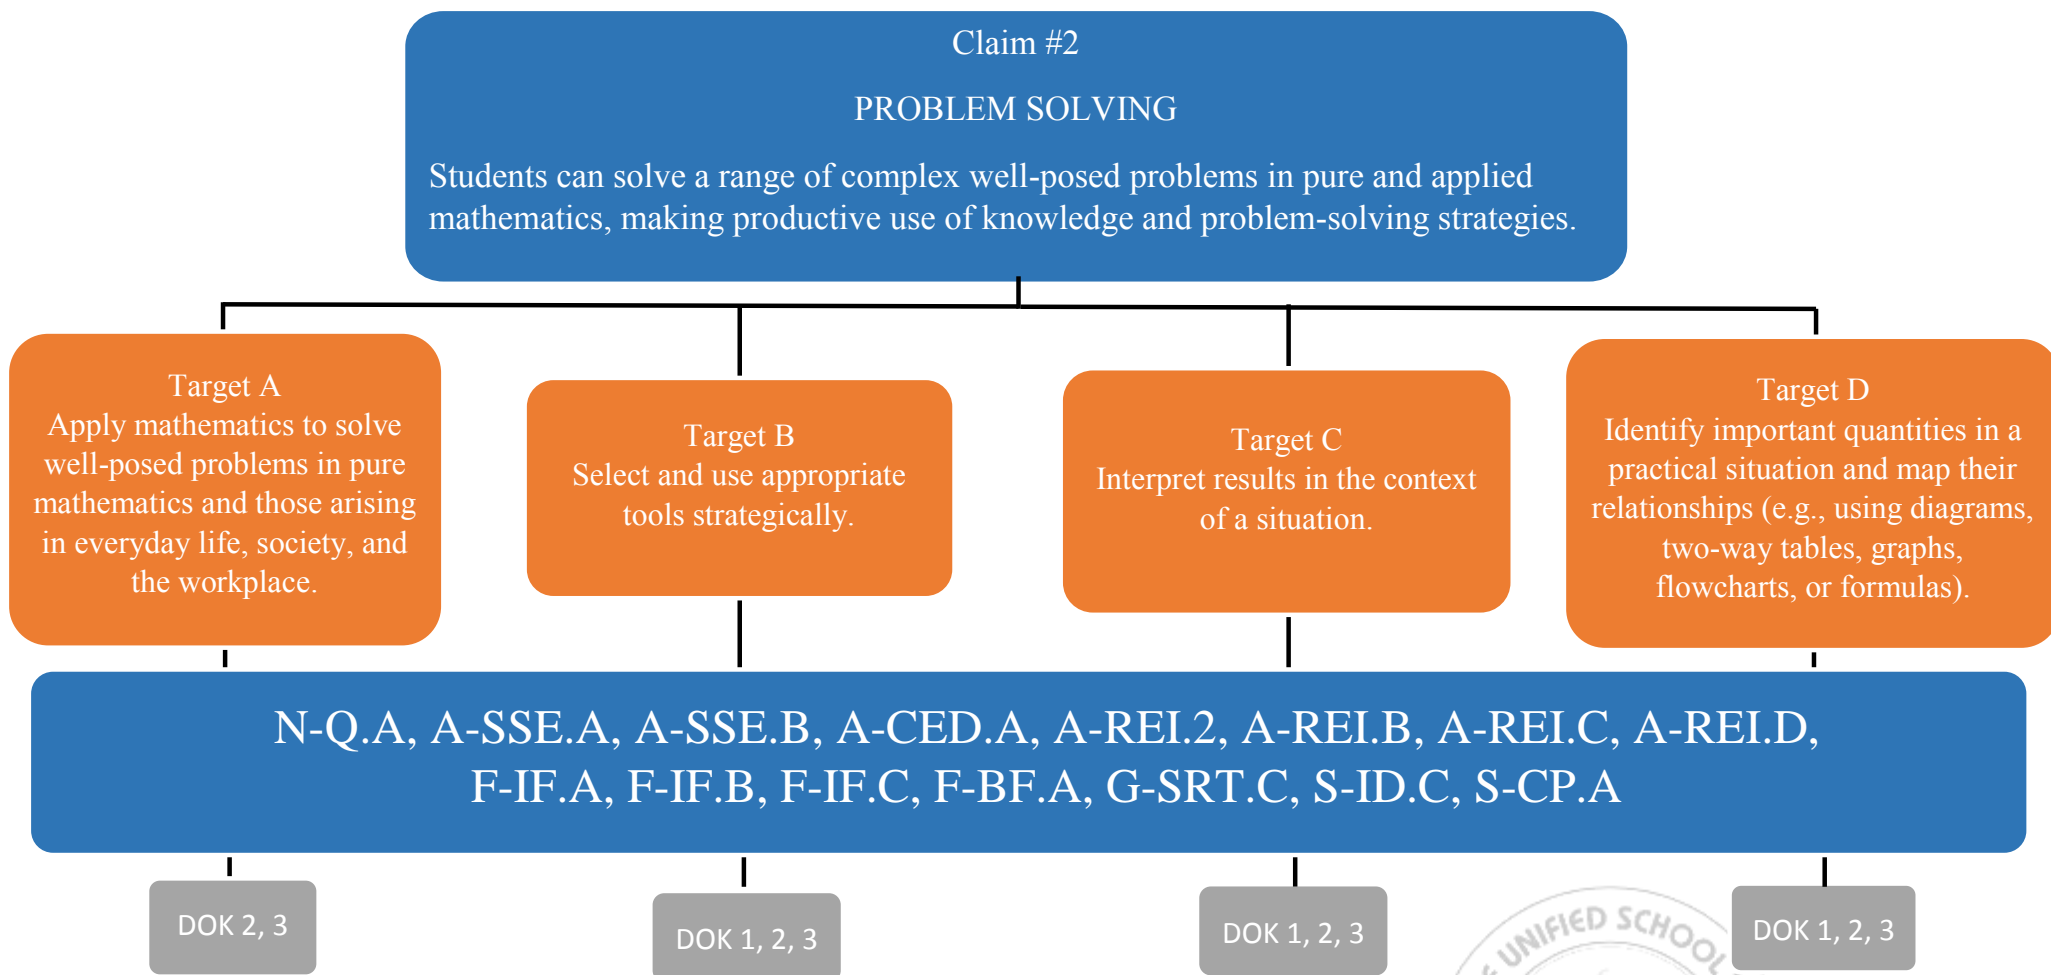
Claim #2

PROBLEM SOLVING

Students can solve a range of complex well-posed problems in pure and applied mathematics, making productive use of knowledge and problem-solving strategies.

Target A
Apply mathematics to solve well-posed problems in pure mathematics and those arising in everyday life, society, and the workplace.

Target B
Select and use appropriate tools strategically.

Target C
Interpret results in the context of a situation.

Target D
Identify important quantities in a practical situation and map their relationships (e.g., using diagrams, two-way tables, graphs, flowcharts, or formulas).

N-Q.A, A-SSE.A, A-SSE.B, A-CED.A, A-REI.2, A-REI.B, A-REI.C, A-REI.D, F-IF.A, F-IF.B, F-IF.C, F-BF.A, G-SRT.C, S-ID.C, S-CP.A

DOK 2, 3

DOK 1, 2, 3

DOK 1, 2, 3

UNIFIED SCHOOL

DOK 1, 2, 3